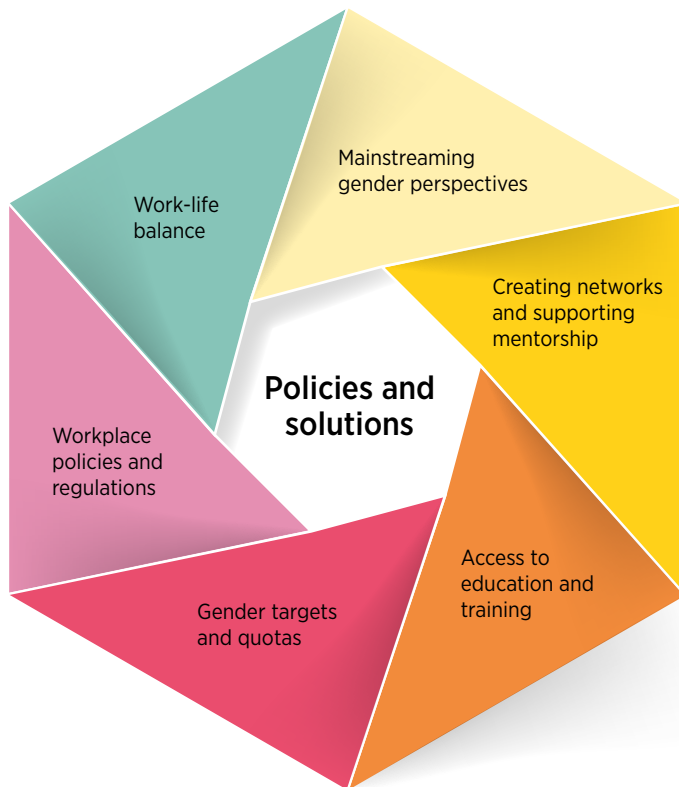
Mainstreaming gender perspectives

Creating networks and supporting mentorship

Access to education and training

Gender targets and quotas

Workplace policies and regulations

Work-life balance

Policies and solutions